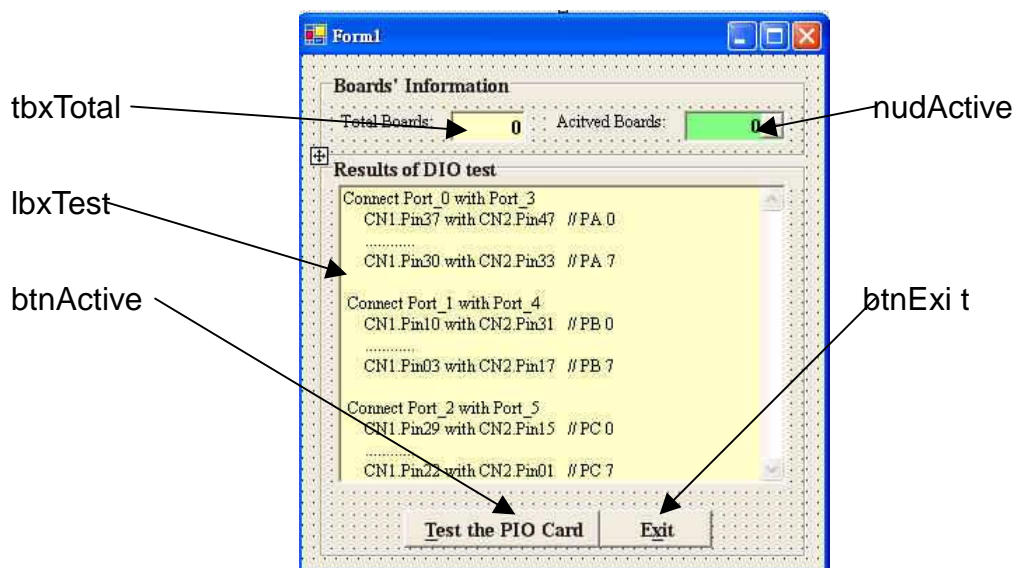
Form1

Boards' Information

tbxTotal

Total Boards: 0

Acitved Boards: 0

nudActive

Results of DIO test

lbxTest

Connect Port_0 with Port_3
CN1.Pin37 with CN2.Pin47 // PA 0
............
CN1.Pin30 with CN2.Pin33 // PA 7

Connect Port_1 with Port_4
CN1.Pin10 with CN2.Pin31 // PB 0
............
CN1.Pin03 with CN2.Pin17 // PB 7

Connect Port_2 with Port_5
CN1.Pin29 with CN2.Pin15 // PC 0
............
CN1.Pin22 with CN2.Pin01 // PC 7

btnActive

btnExi t

Test the PIO Card

Exit